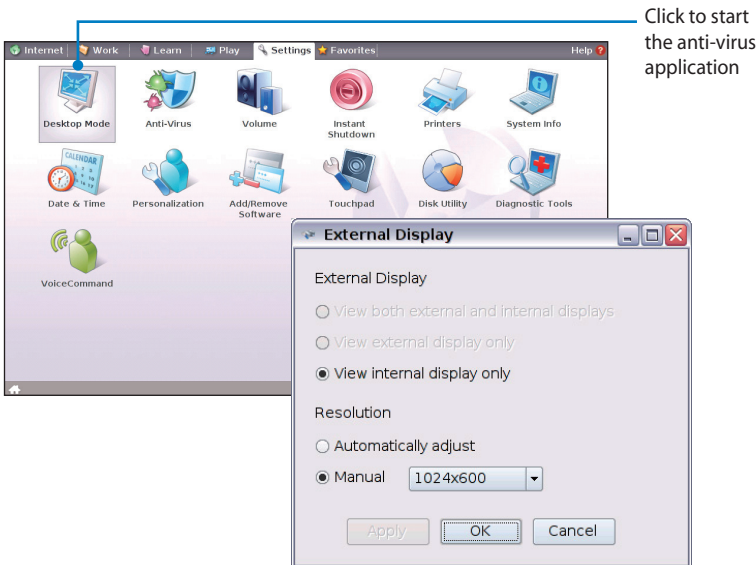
Click to start the anti-virus application

Internet | Work | Learn | Play | Settings | Favorites | Help ?

Desktop Mode
Anti-Virus
Volume
Instant Shutdown
Printers
System Info
CALENDAR
Date & Time
Personalization
Add/Remove Software
Touchpad
Disk Utility
Diagnostic Tools
VoiceCommand

External Display

External Display

View both external and internal displays

View external display only

View internal display only

Resolution

Automatically adjust

Manual 1024x600

Apply OK Cancel